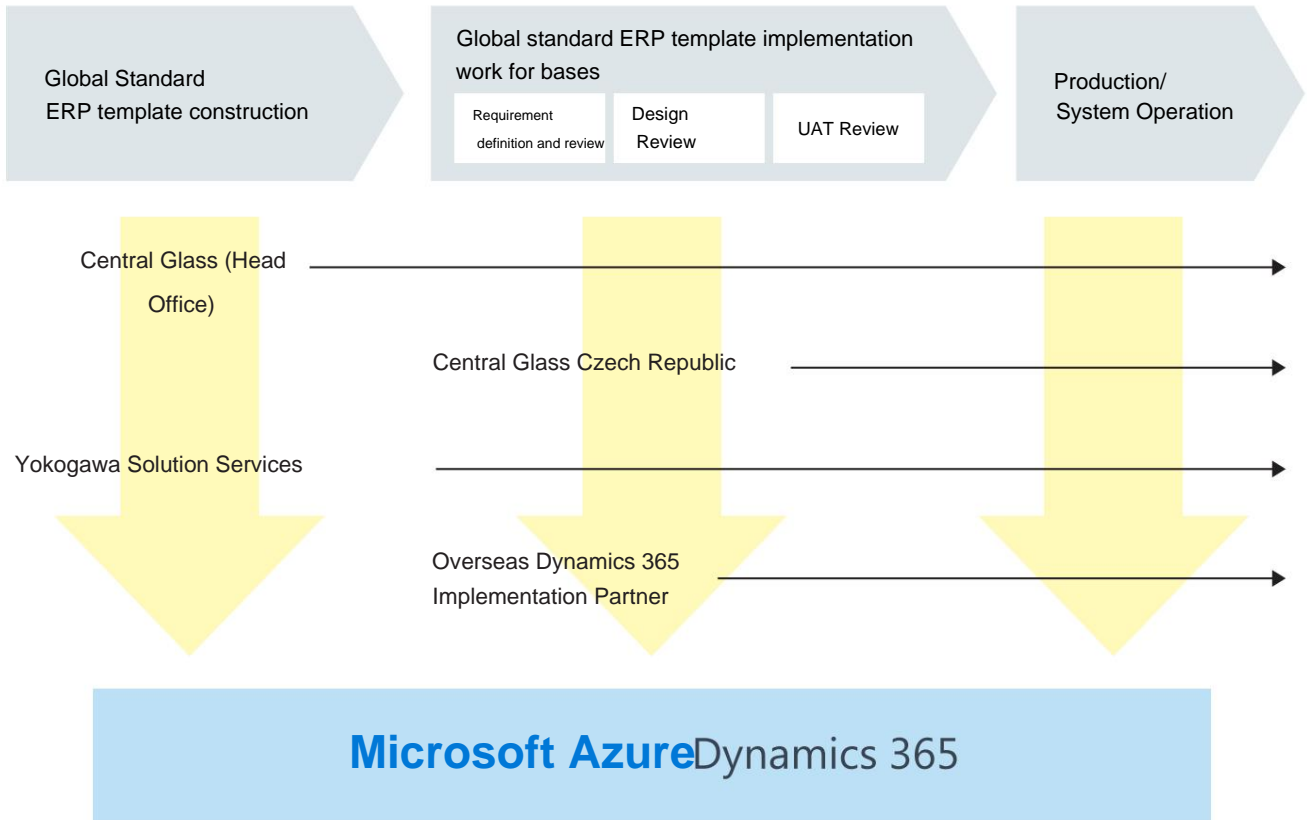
Global Standard
ERP template construction

Global standard ERP template implementation work for bases

Requirement definition and review

Design Review

UAT Review

Production/
System Operation

Central Glass (Head Office)

Central Glass Czech Republic

Yokogawa Solution Services

Overseas Dynamics 365 Implementation Partner

Microsoft Azure Dynamics 365